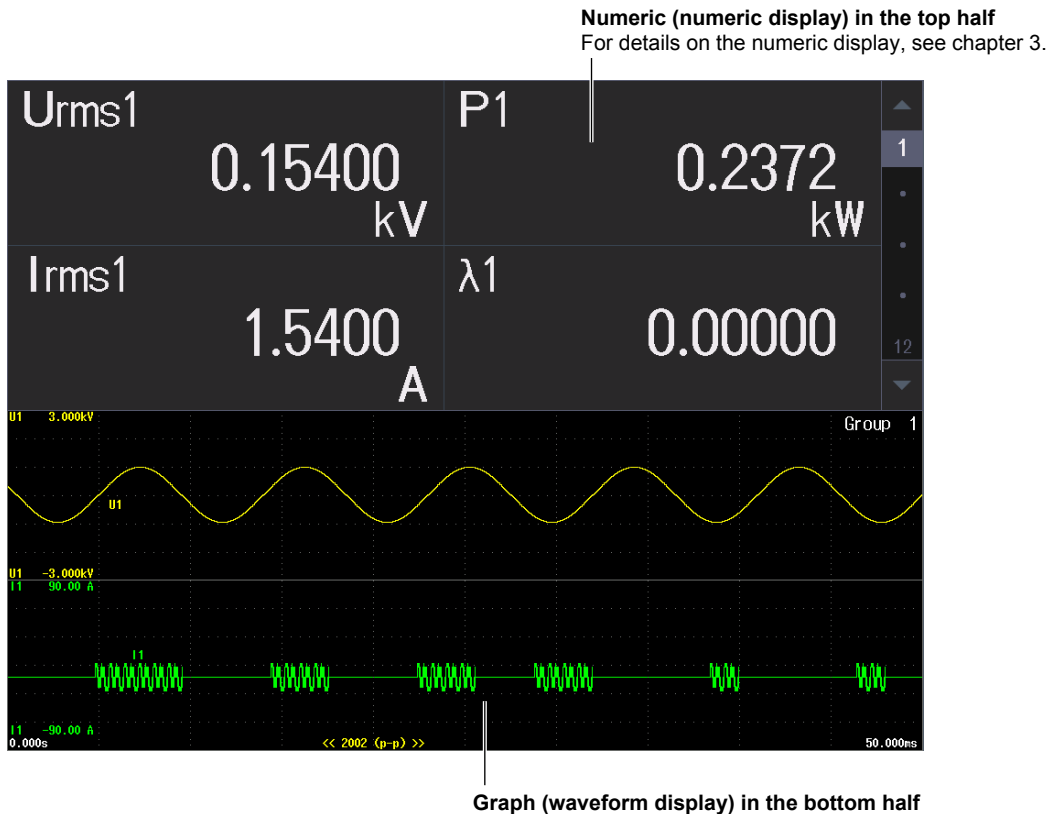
**Numeric (numeric display) in the top half**
For details on the numeric display, see chapter 3.

Urms1
0.15400
kV

P1
0.2372
kW

1
12

Irms1
1.5400
A

λ1
0.00000

U1 3.000kV
Group 1
U1
U1 -3.000kV
I1 90.00 A
I1
I1 -90.00 A
0.000s
<< 2002 (p-p) >>
50.000ms

**Graph (waveform display) in the bottom half**